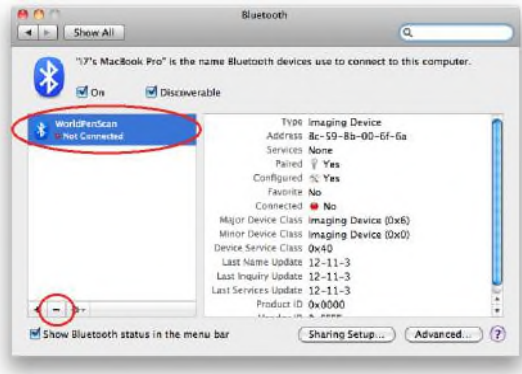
Bluetooth

Show All

"\7's MacBook Pro" is the name Bluetooth devices use to connect to this computer.

On Discoverable

WorldPenScan
Not Connected

| | |
|---|---|
| Type | Imaging Device |
| Address | 8c-59-8b-00-6f-6a |
| Services | None |
| Paired | Yes |
| Configured | Yes |
| Favorite | No |
| Connected | No |
| Major Device Class | Imaging Device (0x6) |
| Minor Device Class | Imaging Device (0x0) |
| Device Service Class | 0x40 |
| Last Name Update | 12-11-3 |
| Last Inquiry Update | 12-11-3 |
| Last Services Update | 12-11-3 |
| Product ID | 0x0000 |
| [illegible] | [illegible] |

+ –

Show Bluetooth status in the menu bar

Sharing Setup... Advanced... ?